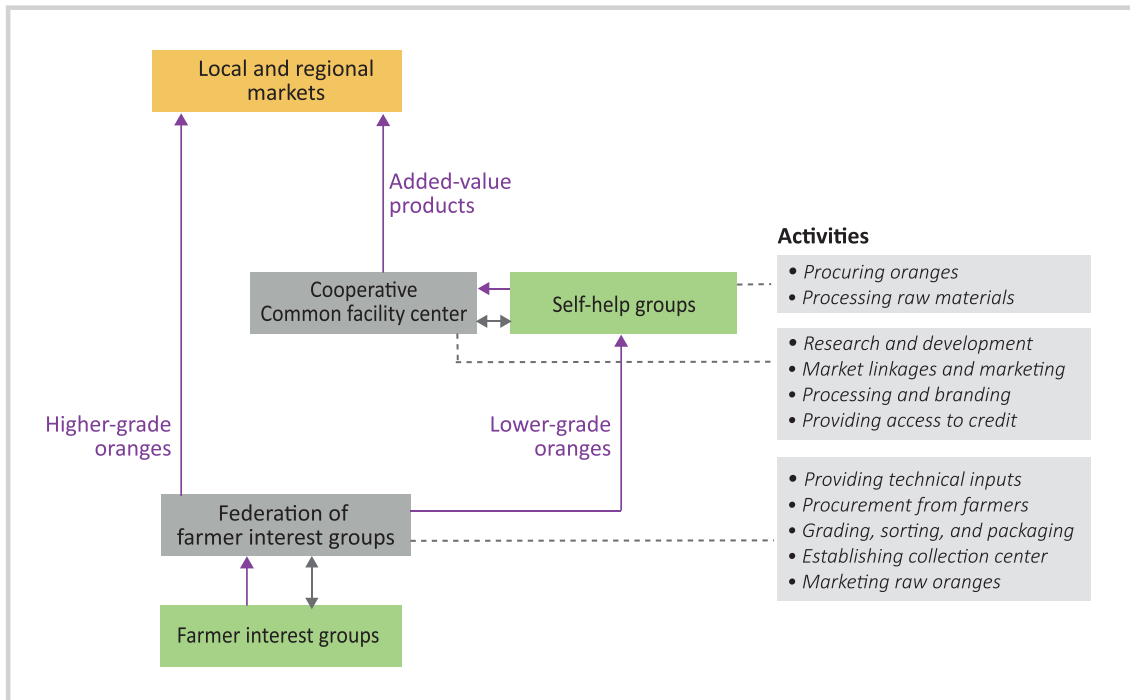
Local and regional markets

Added-value products

Activities

- Procuring oranges
- Processing raw materials

Cooperative Common facility center

Self-help groups

- Research and development
- Market linkages and marketing
- Processing and branding
- Providing access to credit

Higher-grade oranges

Lower-grade oranges

- Providing technical inputs
- Procurement from farmers
- Grading, sorting, and packaging
- Establishing collection center
- Marketing raw oranges

Federation of farmer interest groups

Farmer interest groups